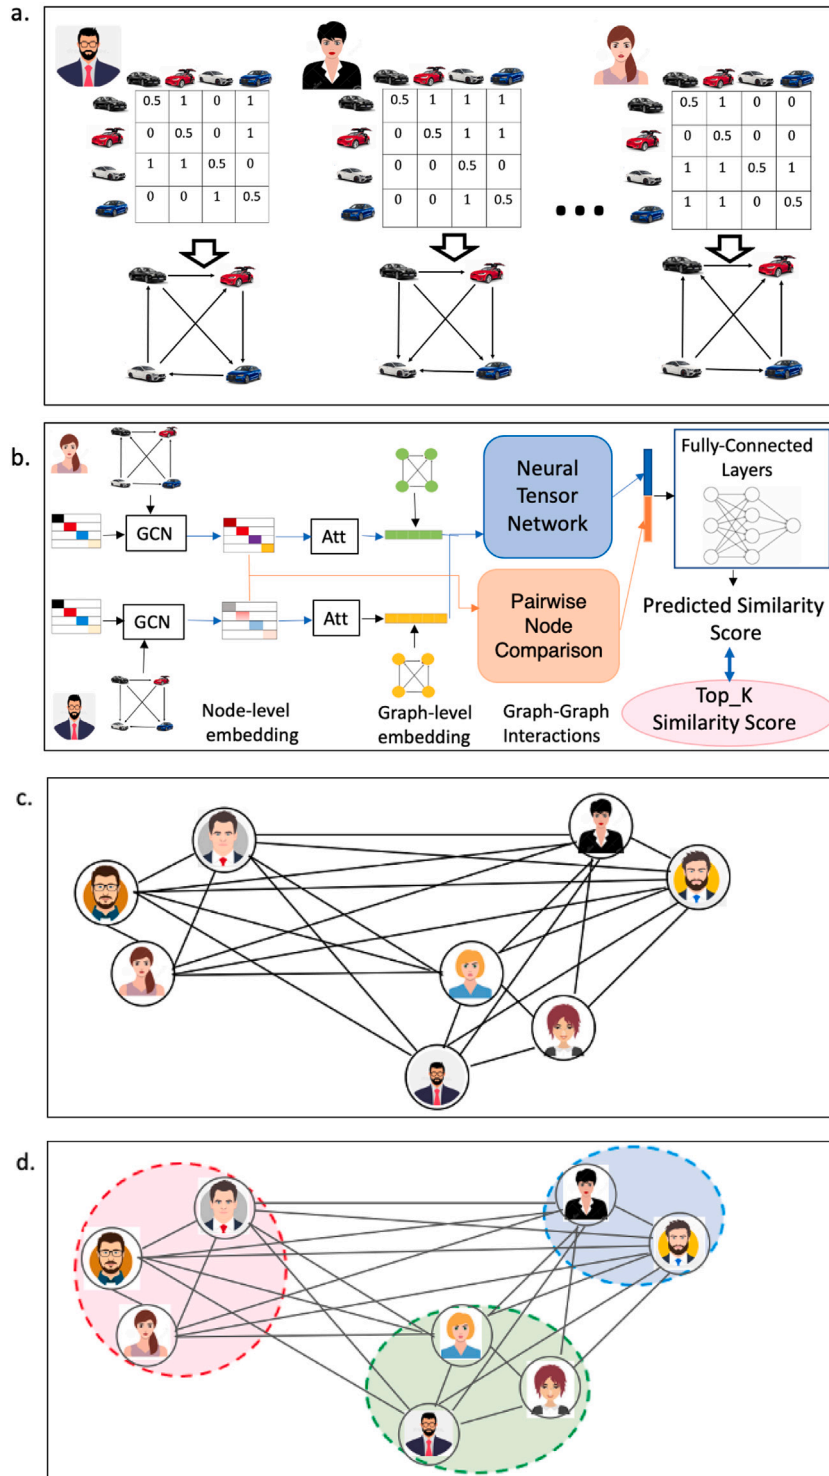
a.

| 0.5 | 1 | 0 | 1 |
|---|---|---|---|
| 0 | 0.5 | 0 | 1 |
| 1 | 1 | 0.5 | 0 |
| 0 | 0 | 1 | 0.5 |

| 0.5 | 1 | 1 | 1 |
|---|---|---|---|
| 0 | 0.5 | 1 | 1 |
| 0 | 0 | 0.5 | 0 |
| 0 | 0 | 1 | 0.5 |

...

| 0.5 | 1 | 0 | 0 |
|---|---|---|---|
| 0 | 0.5 | 0 | 0 |
| 1 | 1 | 0.5 | 1 |
| 1 | 1 | 0 | 0.5 |

b.

GCN

Att

Neural Tensor Network

Fully-Connected Layers

GCN

Att

Pairwise Node Comparison

Predicted Similarity Score

Node-level embedding

Graph-level embedding

Graph-Graph Interactions

Top_K Similarity Score

c.

d.